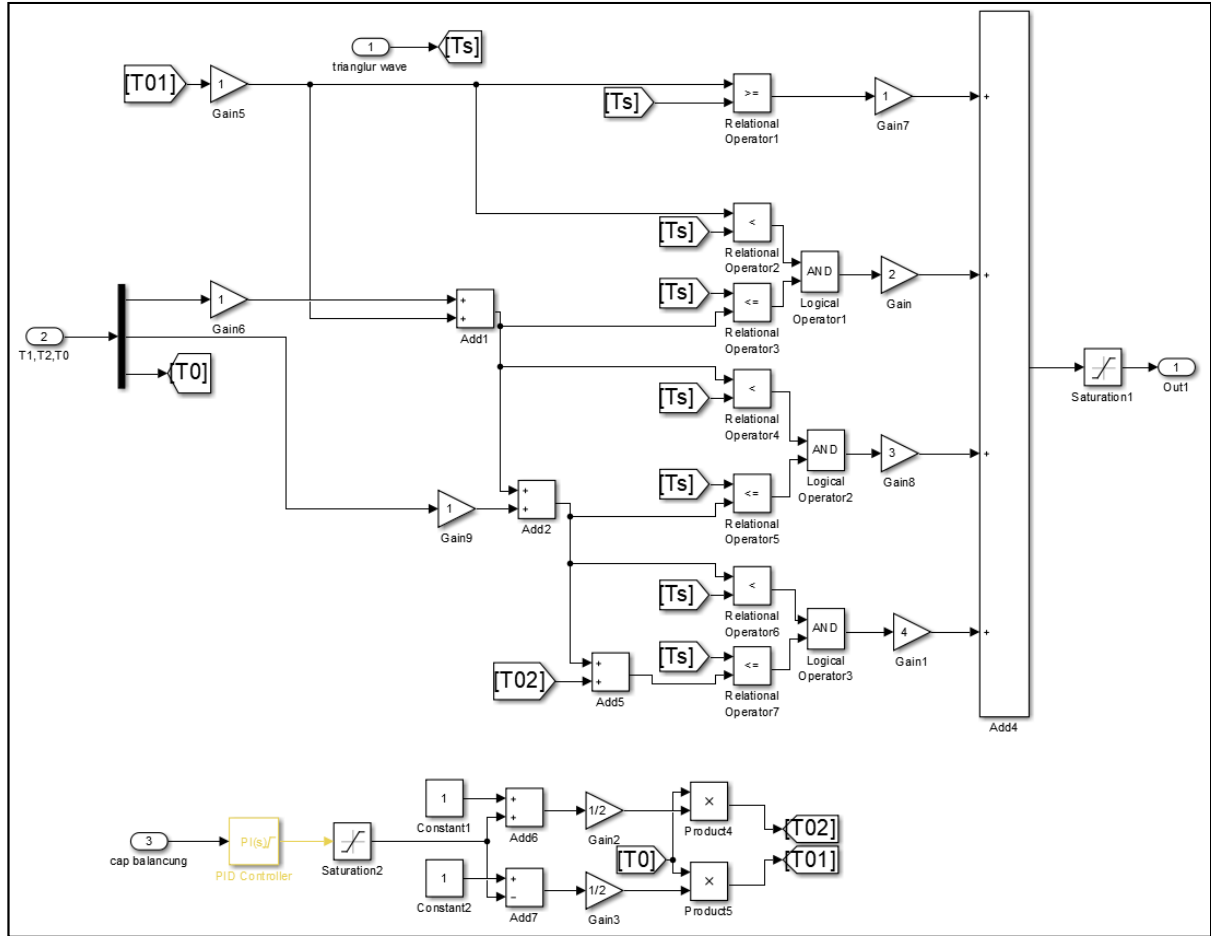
1
trianglur wave
[Ts]
[T01]
1
Gain5
>=
[Ts]
Relational Operator1
1
Gain7
+
<
[Ts]
Relational Operator2
AND
Logical Operator1
2
Gain
+
[Ts]
<=
Relational Operator3
1
Gain6
+
+
Add1
2
T1,T2,T0
[T0]
<
[Ts]
Relational Operator4
AND
Logical Operator2
3
Gain8
+
Saturation1
1
Out1
[Ts]
<=
Relational Operator5
1
Gain9
+
+
Add2
<
[Ts]
Relational Operator6
AND
Logical Operator3
4
Gain1
+
[Ts]
<=
Relational Operator7
[T02]
+
+
Add5
Add4
1
Constant1
+
+
Add6
1/2
Gain2
×
Product4
[T02]
3
cap balancung
PI(s)
PID Controller
Saturation2
[T0]
[T01]
1
Constant2
+
−
Add7
1/2
Gain3
×
Product5